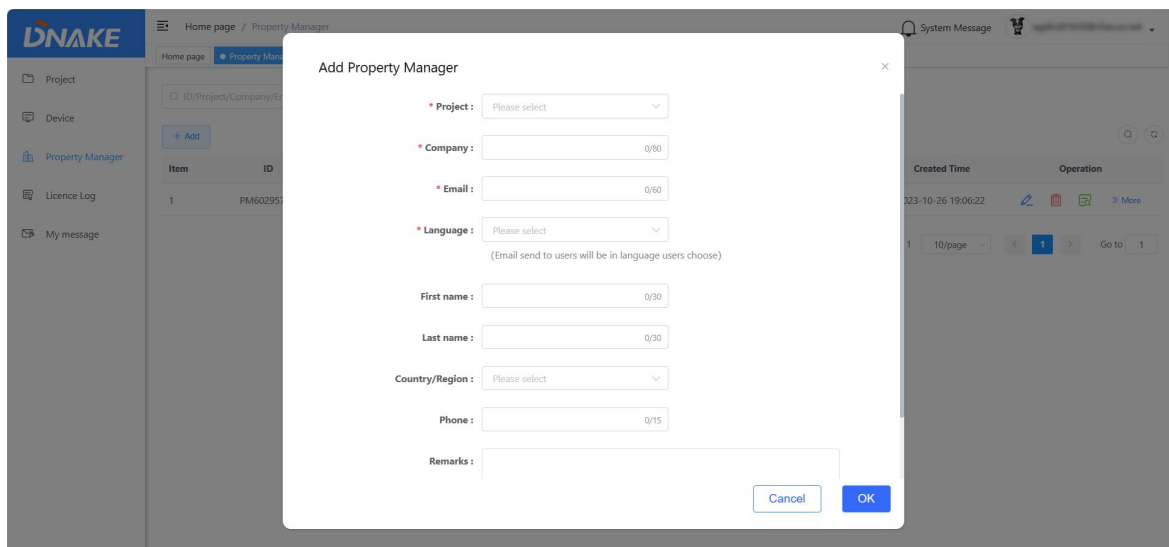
DNAKE

Home page / Property Manager

System Message

Home page
Property Mana

Project
Device
Property Manager
Licence Log
My message

ID/Project/Company/E

+ Add

| Item | ID | Created Time | Operation |
|---|---|---|---|
| 1 | PM602957 | 023-10-26 19:06:22 | » More |

1 10/page < 1 > Go to 1

Add Property Manager

* Project : Please select

* Company : 0/80

* Email : 0/60

* Language : Please select

(Email send to users will be in language users choose)

First name : 0/30

Last name : 0/30

Country/Region : Please select

Phone : 0/15

Remarks :

Cancel OK